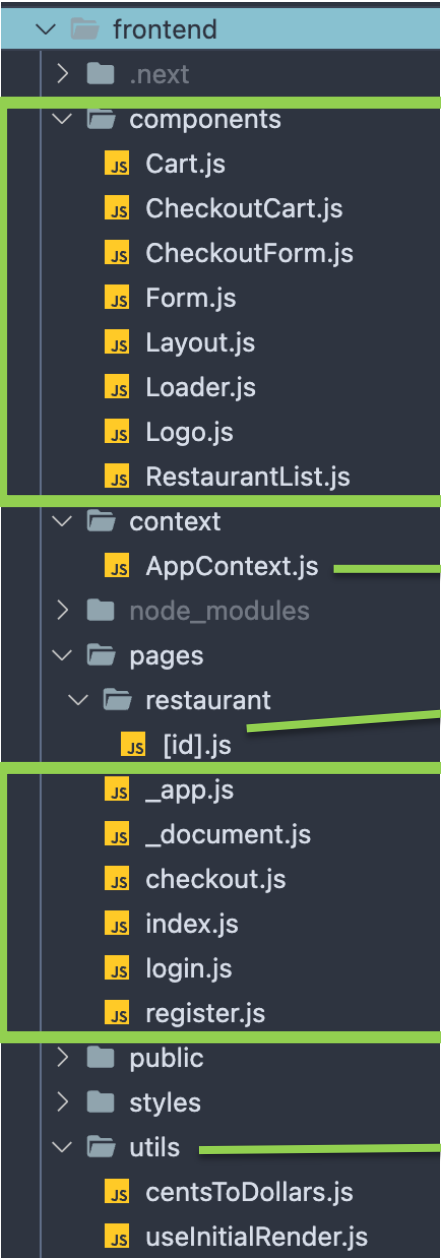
frontend
.next
components
JS Cart.js
JS CheckoutCart.js
JS CheckoutForm.js
JS Form.js
JS Layout.js
JS Loader.js
JS Logo.js
JS RestaurantList.js
context
JS AppContext.js
node_modules
pages
restaurant
JS [id].js
JS _app.js
JS _document.js
JS checkout.js
JS index.js
JS login.js
JS register.js
public
styles
utils
JS centsToDollars.js
JS useInitialRender.js